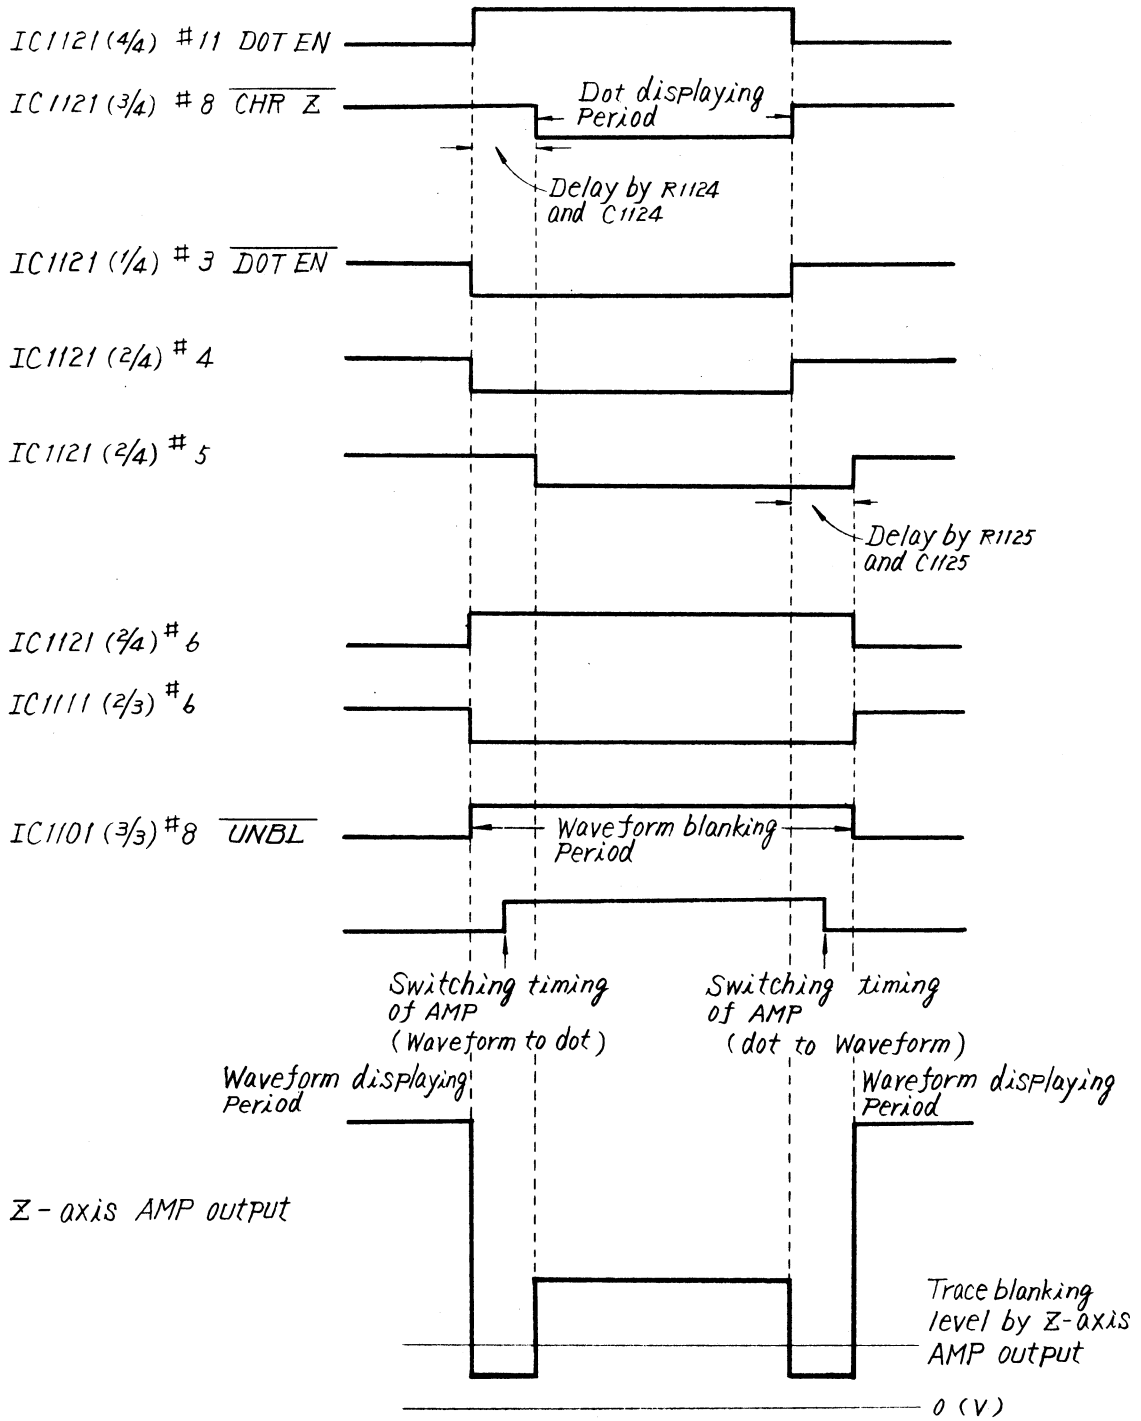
IC1121 (4/4) #11 DOT EN

IC1121 (3/4) #8 $\overline{\text{CHR Z}}$

Dot displaying Period

Delay by R1124 and C1124

IC1121 (1/4) #3 $\overline{\text{DOT EN}}$

IC1121 (2/4) #4

IC1121 (2/4) #5

Delay by R1125 and C1125

IC1121 (2/4) #6

IC1111 (2/3) #6

IC1101 (3/3) #8 $\overline{\text{UNBL}}$

Waveform blanking Period

Switching timing of AMP (Waveform to dot)

Switching timing of AMP (dot to Waveform)

Waveform displaying Period

Waveform displaying Period

Z - axis AMP output

Trace blanking level by Z-axis AMP output

0 (V)